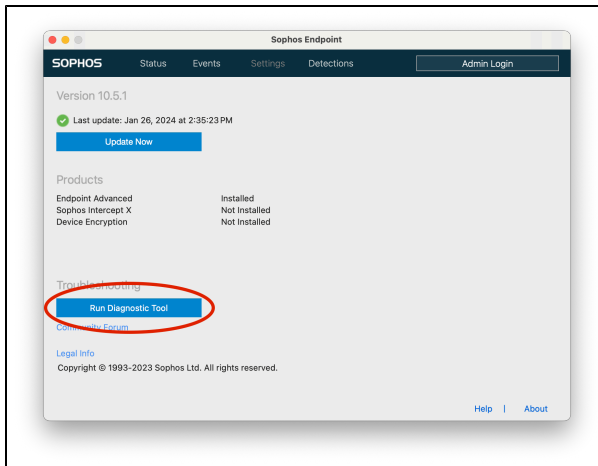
Sophos Endpoint

SOPHOS Status Events Settings Detections Admin Login

Version 10.5.1

Last update: Jan 26, 2024 at 2:35:23 PM

Update Now

Products

| | |
|---|---|
| Endpoint Advanced | Installed |
| Sophos Intercept X | Not Installed |
| Device Encryption | Not Installed |

Troubleshooting

Run Diagnostic Tool

Community Forum

Legal Info

Copyright © 1993-2023 Sophos Ltd. All rights reserved.

Help | About